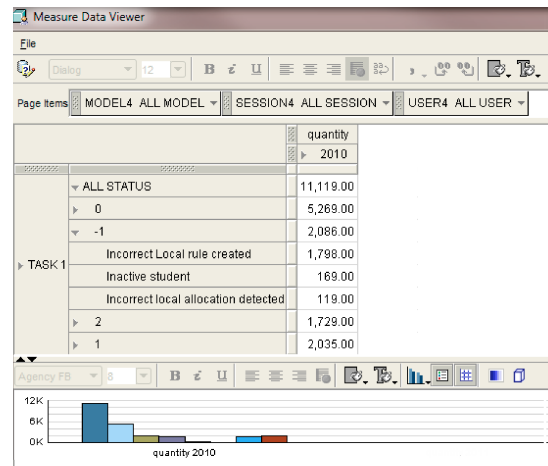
Measure Data Viewer

File

Dialog 12 B i U

Page Items MODEL4 ALL MODEL SESSION4 ALL SESSION USER4 ALL USER

| | | quantity |
|---|---|---|
| | | 2010 |
| TASK 1 | ALL STATUS | 11,119.00 |
| | 0 | 5,269.00 |
| | -1 | 2,086.00 |
| | Incorrect Local rule created | 1,798.00 |
| | Inactive student | 169.00 |
| | Incorrect local allocation detected | 119.00 |
| | 2 | 1,729.00 |
| | 1 | 2,035.00 |

Agency FB 8 B i U

12K
6K
0K
quantity 2010